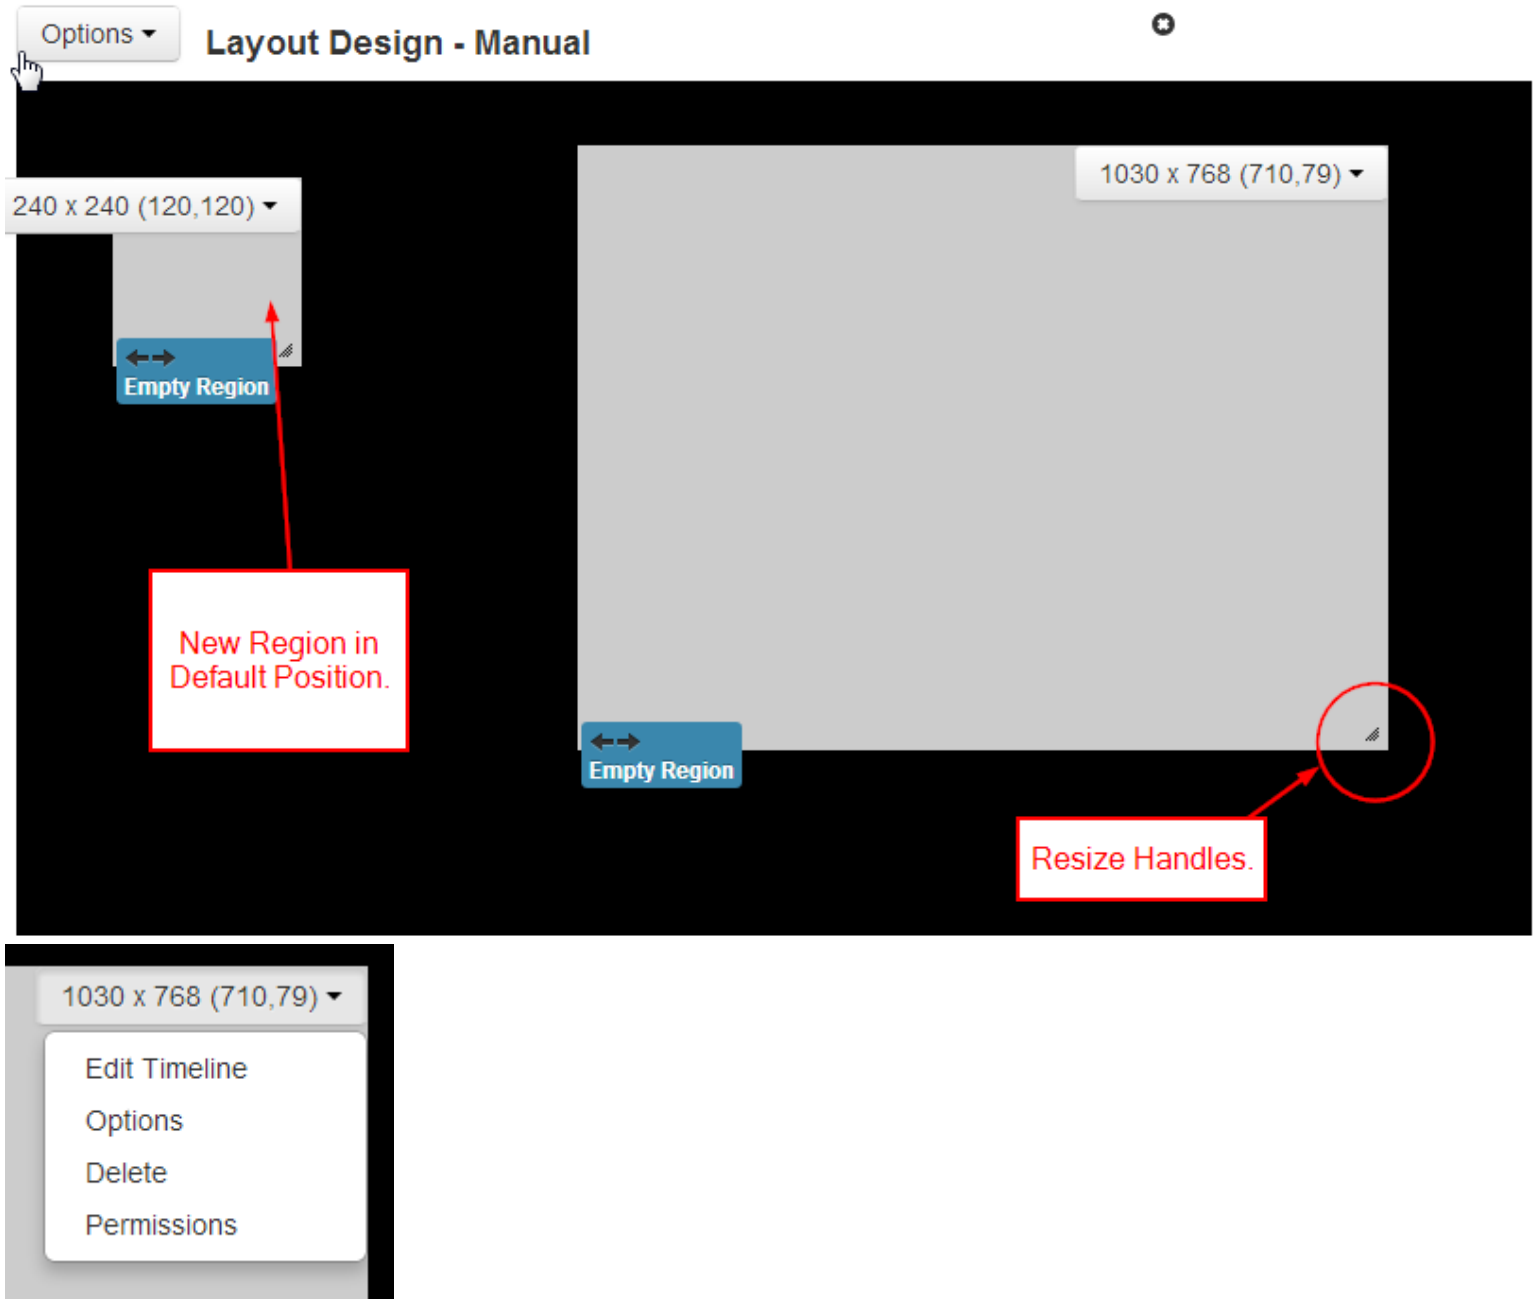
Options

Layout Design - Manual

240 x 240 (120,120)

Empty Region

1030 x 768 (710,79)

New Region in Default Position.

Empty Region

Resize Handles.

1030 x 768 (710,79)

Edit Timeline

Options

Delete

Permissions